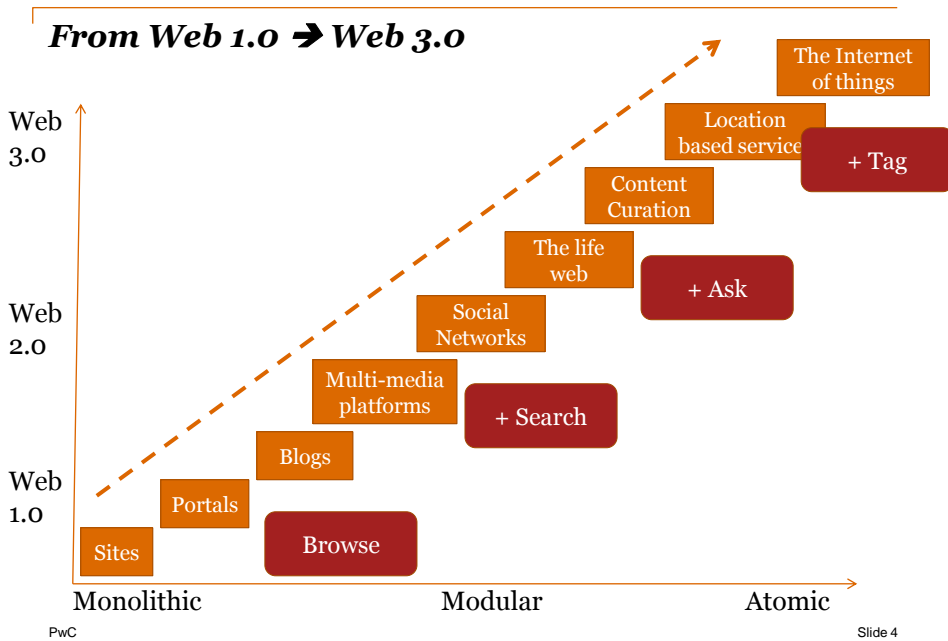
*From Web 1.0 ➔ Web 3.0*

Web 3.0

Web 2.0

Web 1.0

The Internet of things

Location based service

+ Tag

Content Curation

The life web

+ Ask

Social Networks

Multi-media platforms

+ Search

Blogs

Portals

Sites

Browse

Monolithic

Modular

Atomic

PwC

Slide 4